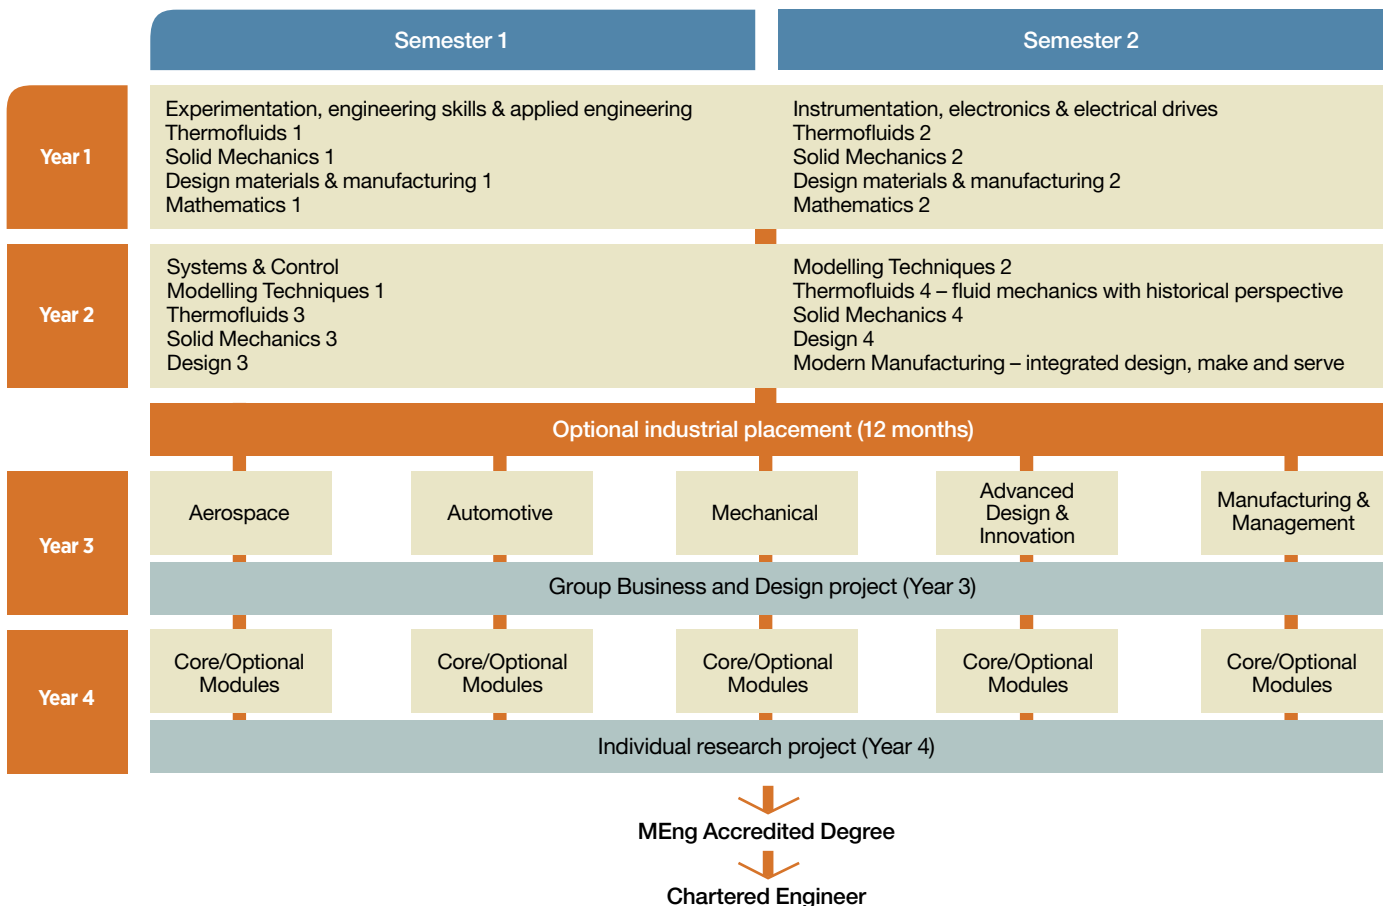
Semester 1

Semester 2

Year 1

Experimentation, engineering skills & applied engineering
Thermofluids 1
Solid Mechanics 1
Design materials & manufacturing 1
Mathematics 1

Instrumentation, electronics & electrical drives
Thermofluids 2
Solid Mechanics 2
Design materials & manufacturing 2
Mathematics 2

Year 2

Systems & Control
Modelling Techniques 1
Thermofluids 3
Solid Mechanics 3
Design 3

Modelling Techniques 2
Thermofluids 4 – fluid mechanics with historical perspective
Solid Mechanics 4
Design 4
Modern Manufacturing – integrated design, make and serve

Optional industrial placement (12 months)

Year 3

Aerospace

Automotive

Mechanical

Advanced Design & Innovation

Manufacturing & Management

Group Business and Design project (Year 3)

Year 4

Core/Optional Modules

Core/Optional Modules

Core/Optional Modules

Core/Optional Modules

Core/Optional Modules

Individual research project (Year 4)

MEng Accredited Degree

Chartered Engineer